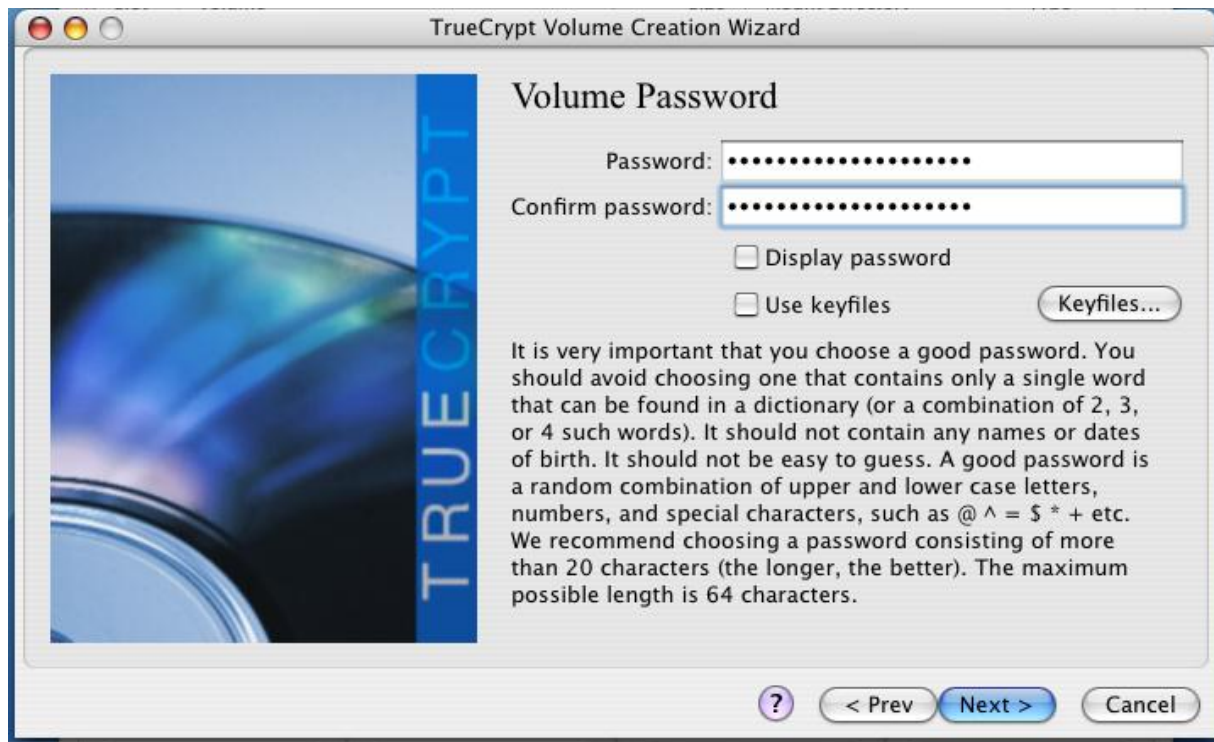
TrueCrypt Volume Creation Wizard

TRUECRYPT

Volume Password

Password: ••••••••••••••••••••

Confirm password: ••••••••••••••••••••

Display password

Use keyfiles

Keyfiles...

It is very important that you choose a good password. You should avoid choosing one that contains only a single word that can be found in a dictionary (or a combination of 2, 3, or 4 such words). It should not contain any names or dates of birth. It should not be easy to guess. A good password is a random combination of upper and lower case letters, numbers, and special characters, such as @ ^ = $ * + etc. We recommend choosing a password consisting of more than 20 characters (the longer, the better). The maximum possible length is 64 characters.

?

< Prev

Next >

Cancel